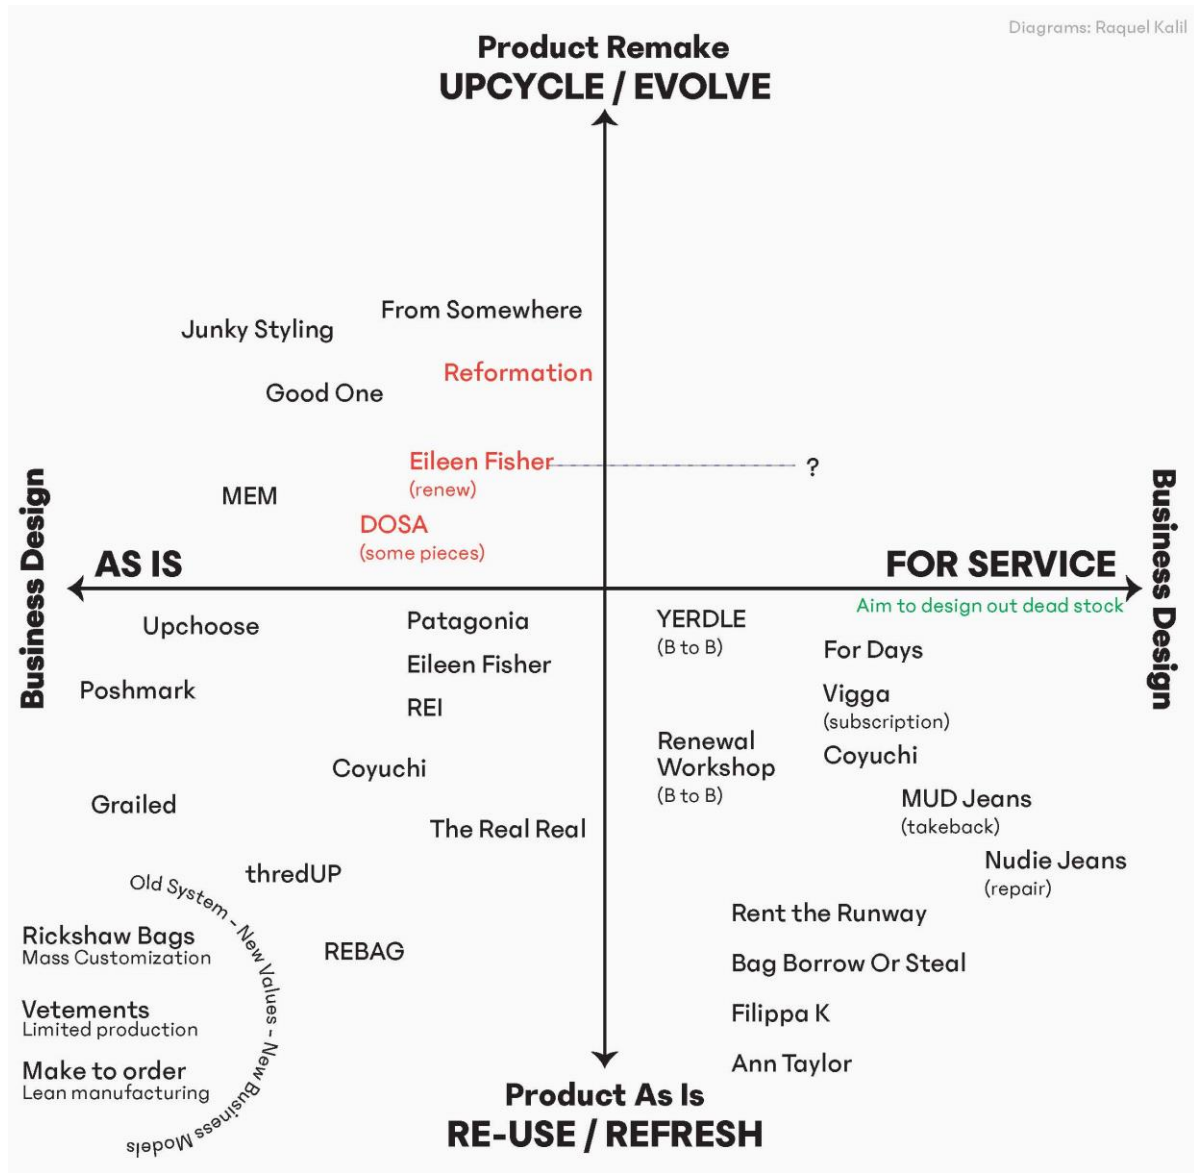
Diagrams: Raquel Kalil

Product Remake
UPCYCLE / EVOLVE

Junky Styling

From Somewhere

Reformation

Good One

Eileen Fisher
(renew)

?

MEM

DOSA
(some pieces)

Business Design

AS IS

FOR SERVICE

Aim to design out dead stock

Business Design

Upchoose

Patagonia

Eileen Fisher

REI

Poshmark

YERDLE
(B to B)

For Days

Vigga
(subscription)

Coyuchi

Renewal Workshop
(B to B)

Coyuchi

Grailed

The Real Real

MUD Jeans
(takeback)

Nudie Jeans
(repair)

thredUP

Old System - New Values - New Business Models

Rickshaw Bags
Mass Customization

REBAG

Rent the Runway

Bag Borrow Or Steal

Vetements
Limited production

Filippa K

Make to order
Lean manufacturing

Ann Taylor

Product As Is
RE-USE / REFRESH